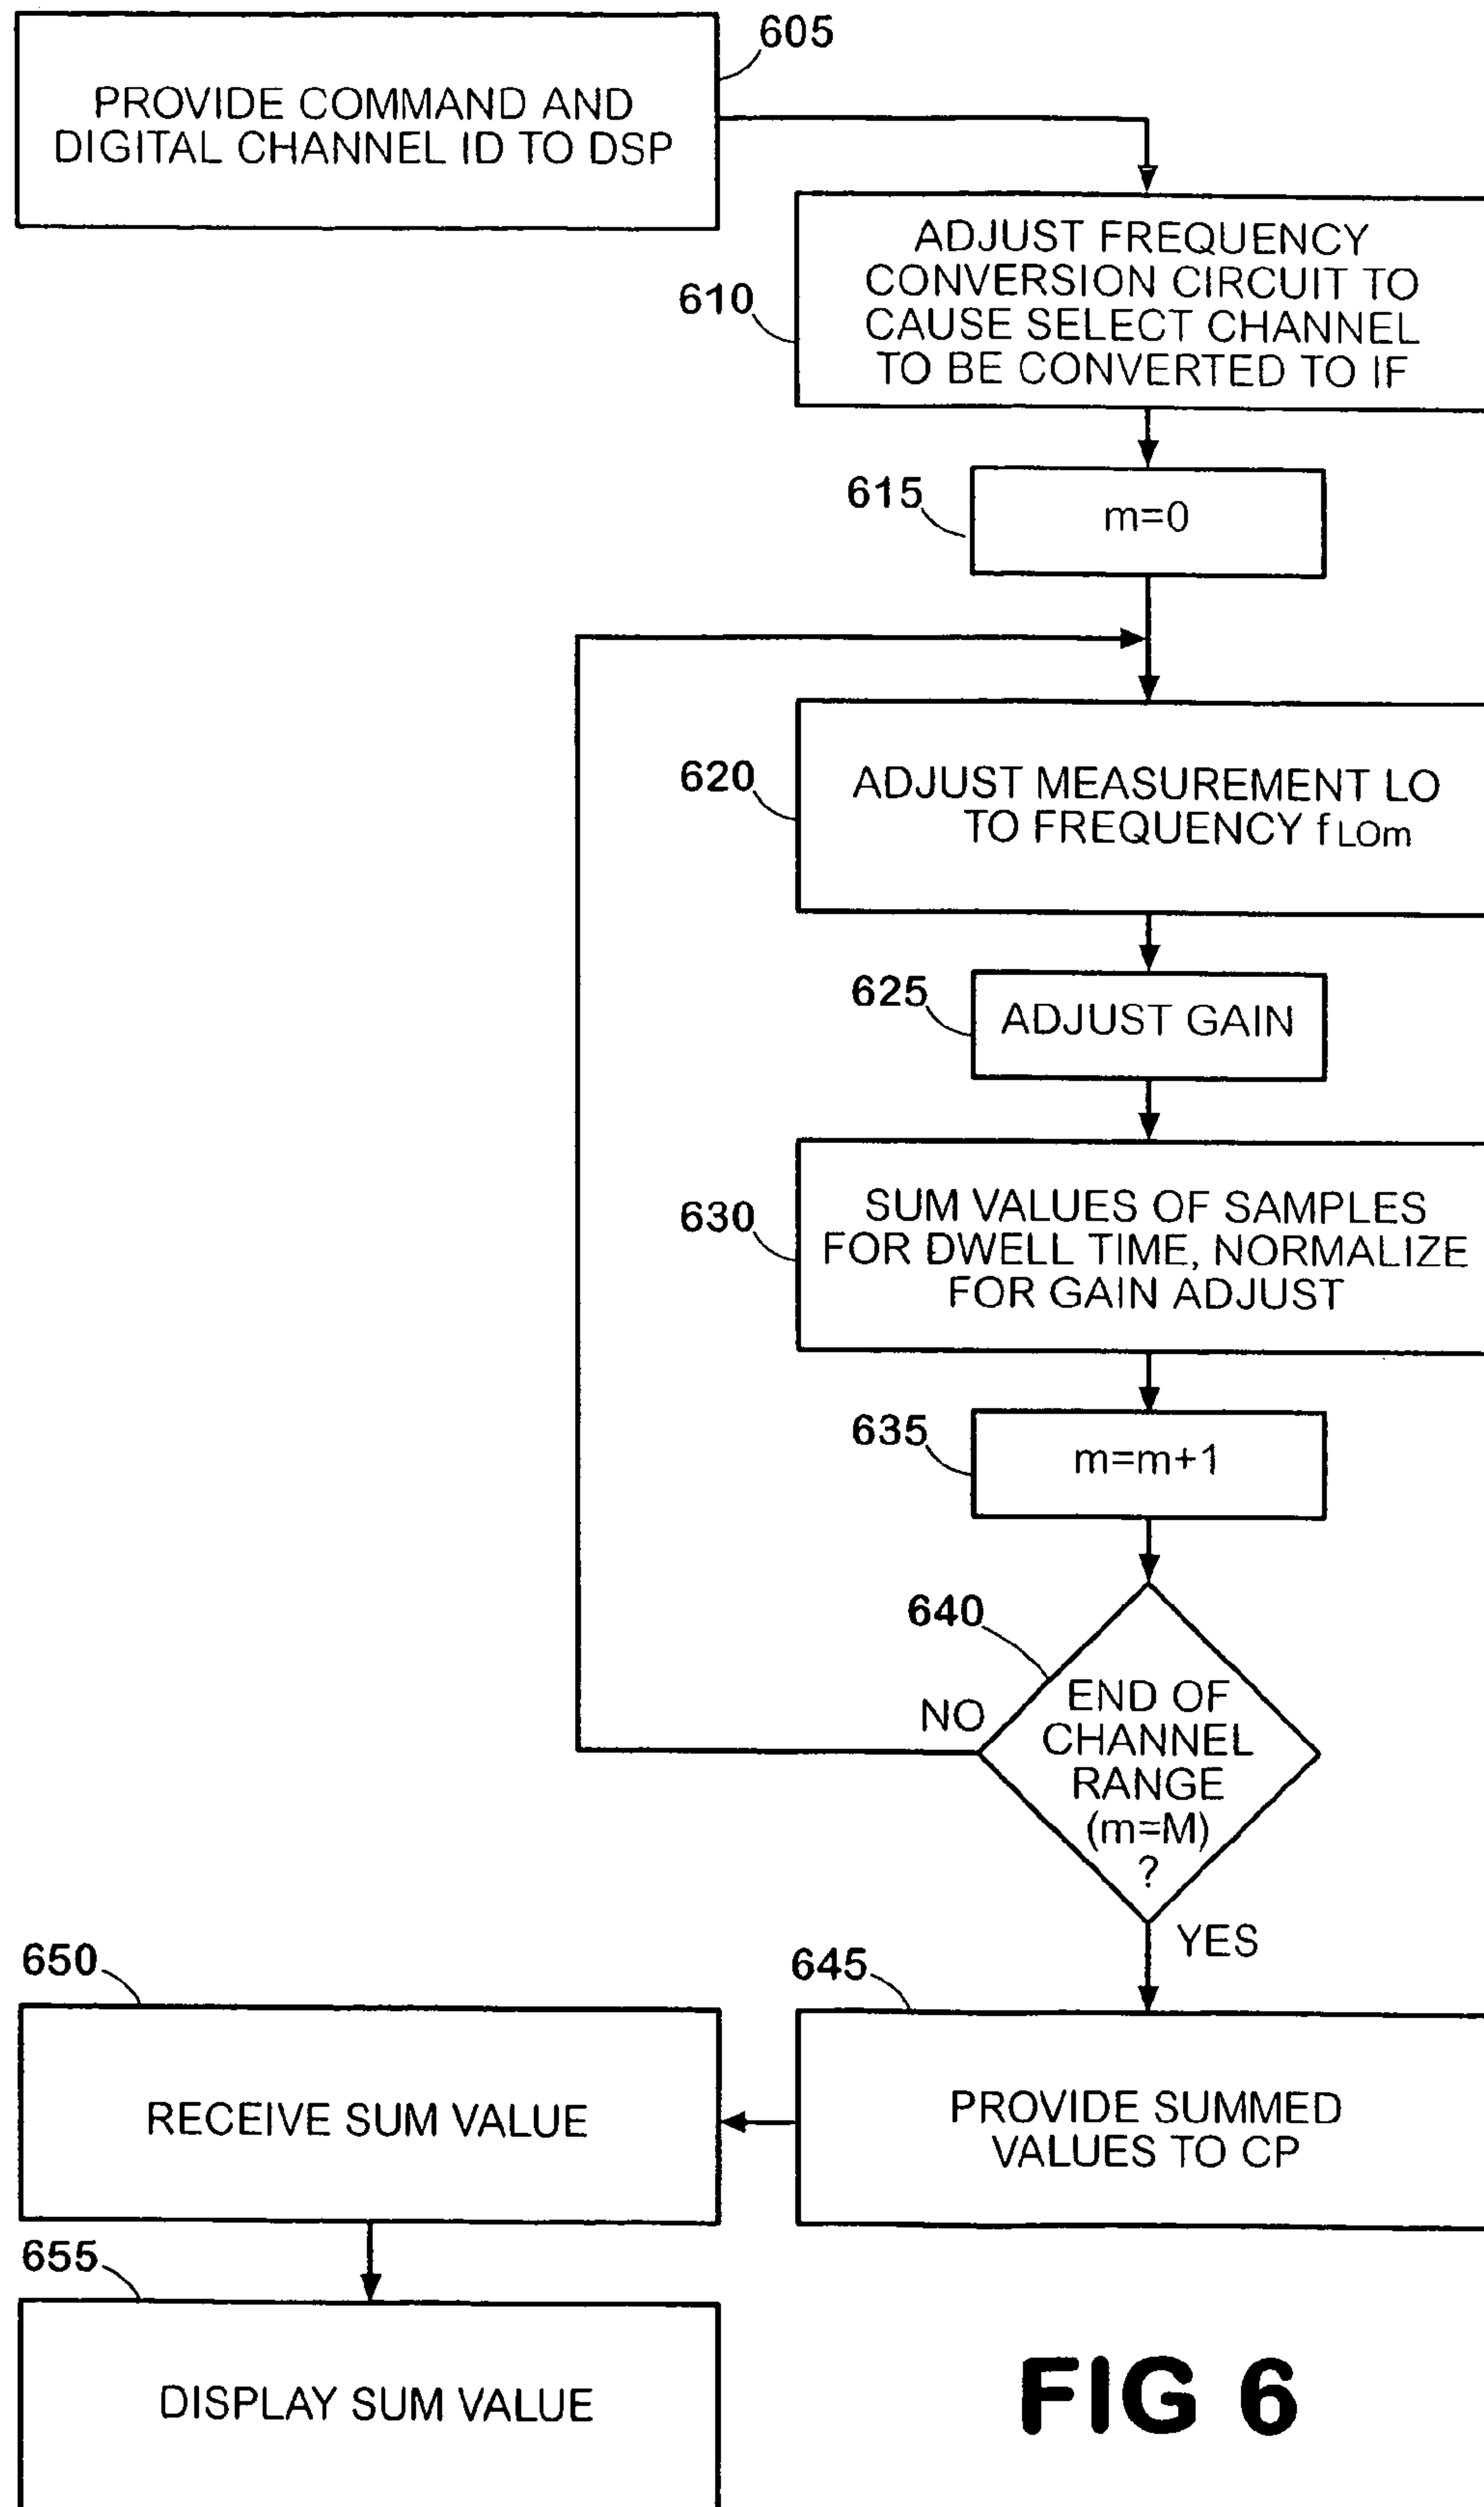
605
PROVIDE COMMAND AND DIGITAL CHANNEL ID TO DSP

610
ADJUST FREQUENCY CONVERSION CIRCUIT TO CAUSE SELECT CHANNEL TO BE CONVERTED TO IF

615
m=0

620
ADJUST MEASUREMENT LO TO FREQUENCY $f_{LOm}$

625
ADJUST GAIN

630
SUM VALUES OF SAMPLES FOR DWELL TIME, NORMALIZE FOR GAIN ADJUST

635
m=m+1

640
END OF CHANNEL RANGE (m=M) ?

NO

YES

645
PROVIDE SUMMED VALUES TO CP

650
RECEIVE SUM VALUE

655
DISPLAY SUM VALUE

FIG 6